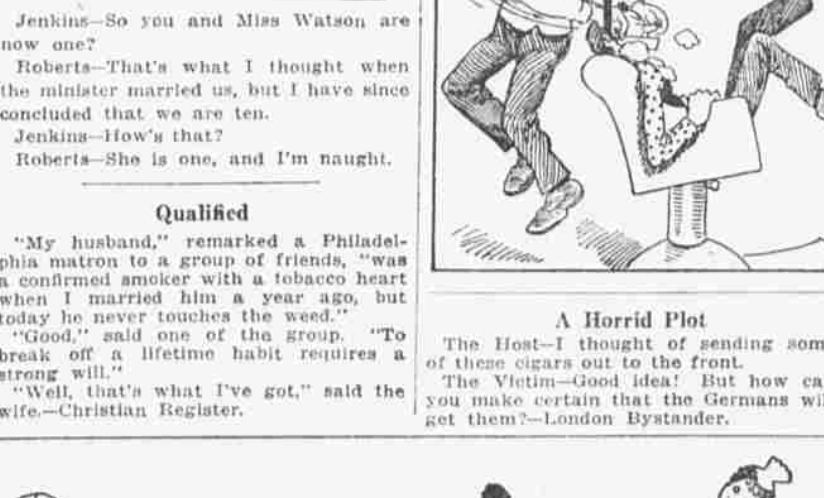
Jenkins—So you and Miss Watson are now one?

Roberts—That's what I thought when the minister married us, but I have since concluded that we are ten.

Jenkins—How's that?

Roberts—She is one, and I'm naught.

Qualified

"My husband," remarked a Philadelphia matron to a group of friends, "was a confirmed smoker with a tobacco heart when I married him a year ago, but today he never touches the weed."

"Good," said one of the group. "To break off a lifetime habit requires a strong will."

"Well, that's what I've got," said the wife.—Christian Register.

A Horrid Plot

The Host—I thought of sending som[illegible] of these cigars out to the front.

The Victim—Good idea! But how ca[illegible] you make certain that the Germans wil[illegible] get them?—London Bystander.